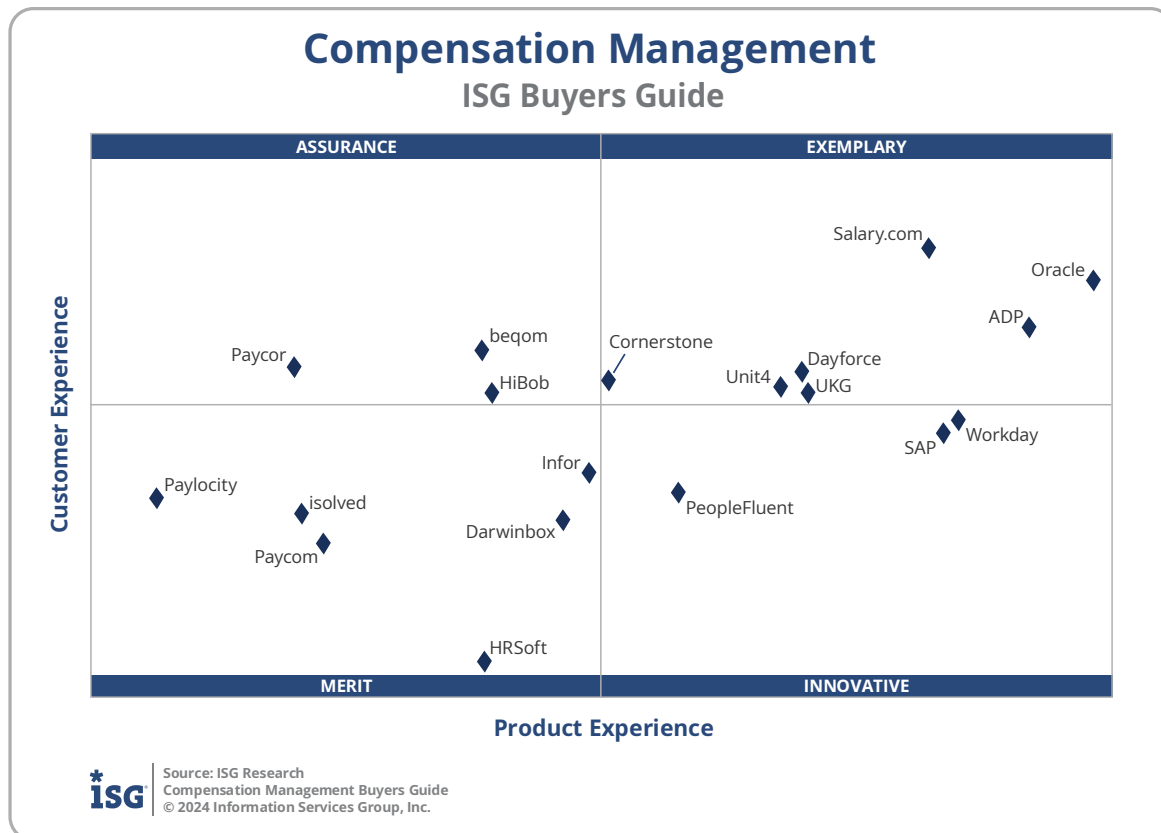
Compensation Management
ISG Buyers Guide

ASSURANCE
EXEMPLARY

Customer Experience

Salary.com
Oracle
ADP
Paycor
beqom
Cornerstone
Dayforce
Unit4
UKG
HiBob
Workday
SAP
Infor
Paylocity
isolved
PeopleFluent
Darwinbox
Paycom
HRSoft

MERIT
INNOVATIVE

Product Experience

ISG
Source: ISG Research
Compensation Management Buyers Guide
© 2024 Information Services Group, Inc.